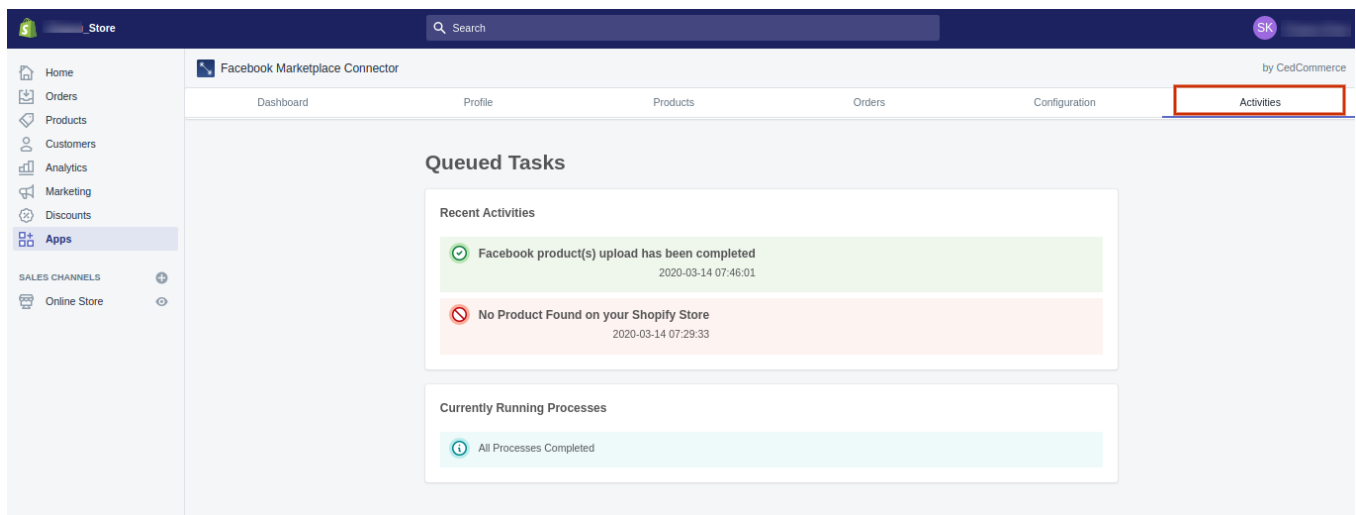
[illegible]_Store

Search

SK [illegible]

Home
Orders
Products
Customers
Analytics
Marketing
Discounts
Apps

SALES CHANNELS

Online Store

Facebook Marketplace Connector

by CedCommerce

Dashboard
Profile
Products
Orders
Configuration
Activities

Queued Tasks

Recent Activities

Facebook product(s) upload has been completed
2020-03-14 07:46:01

No Product Found on your Shopify Store
2020-03-14 07:29:33

Currently Running Processes

All Processes Completed